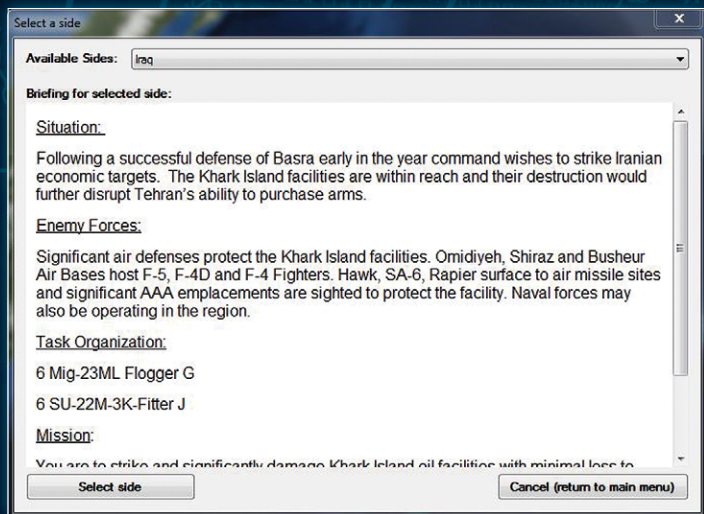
Select a side

Available Sides: Iraq

Briefing for selected side:

Situation:

Following a successful defense of Basra early in the year command wishes to strike Iranian economic targets. The Khark Island facilities are within reach and their destruction would further disrupt Tehran's ability to purchase arms.

Enemy Forces:

Significant air defenses protect the Khark Island facilities. Omidiyeh, Shiraz and Busheur Air Bases host F-5, F-4D and F-4 Fighters. Hawk, SA-6, Rapier surface to air missile sites and significant AAA emplacements are sighted to protect the facility. Naval forces may also be operating in the region.

Task Organization:

6 Mig-23ML Flogger G

6 SU-22M-3K-Fitter J

Mission:

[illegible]

Select side

Cancel (return to main menu)